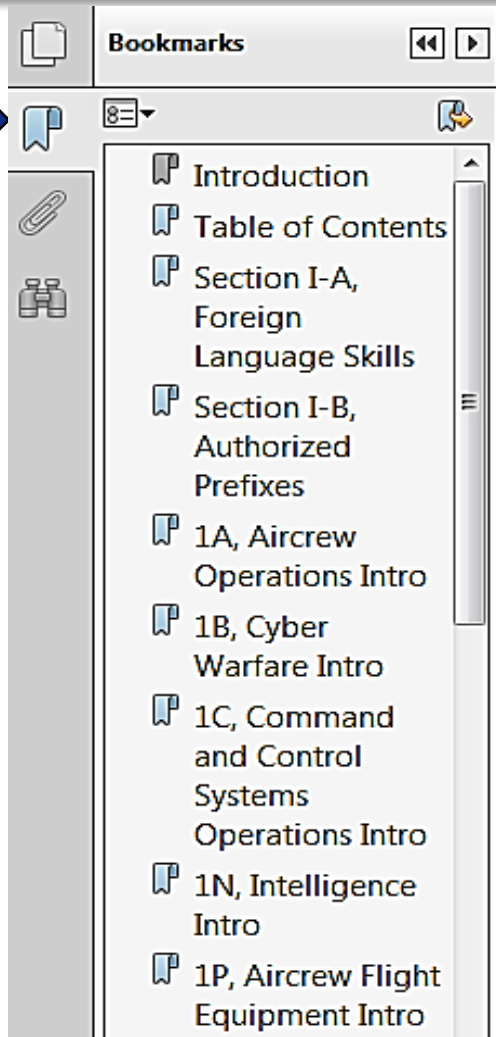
Bookmarks

Introduction

Table of Contents

Section I-A, Foreign Language Skills

Section I-B, Authorized Prefixes

1A, Aircrew Operations Intro

1B, Cyber Warfare Intro

1C, Command and Control Systems Operations Intro

1N, Intelligence Intro

1P, Aircrew Flight Equipment Intro